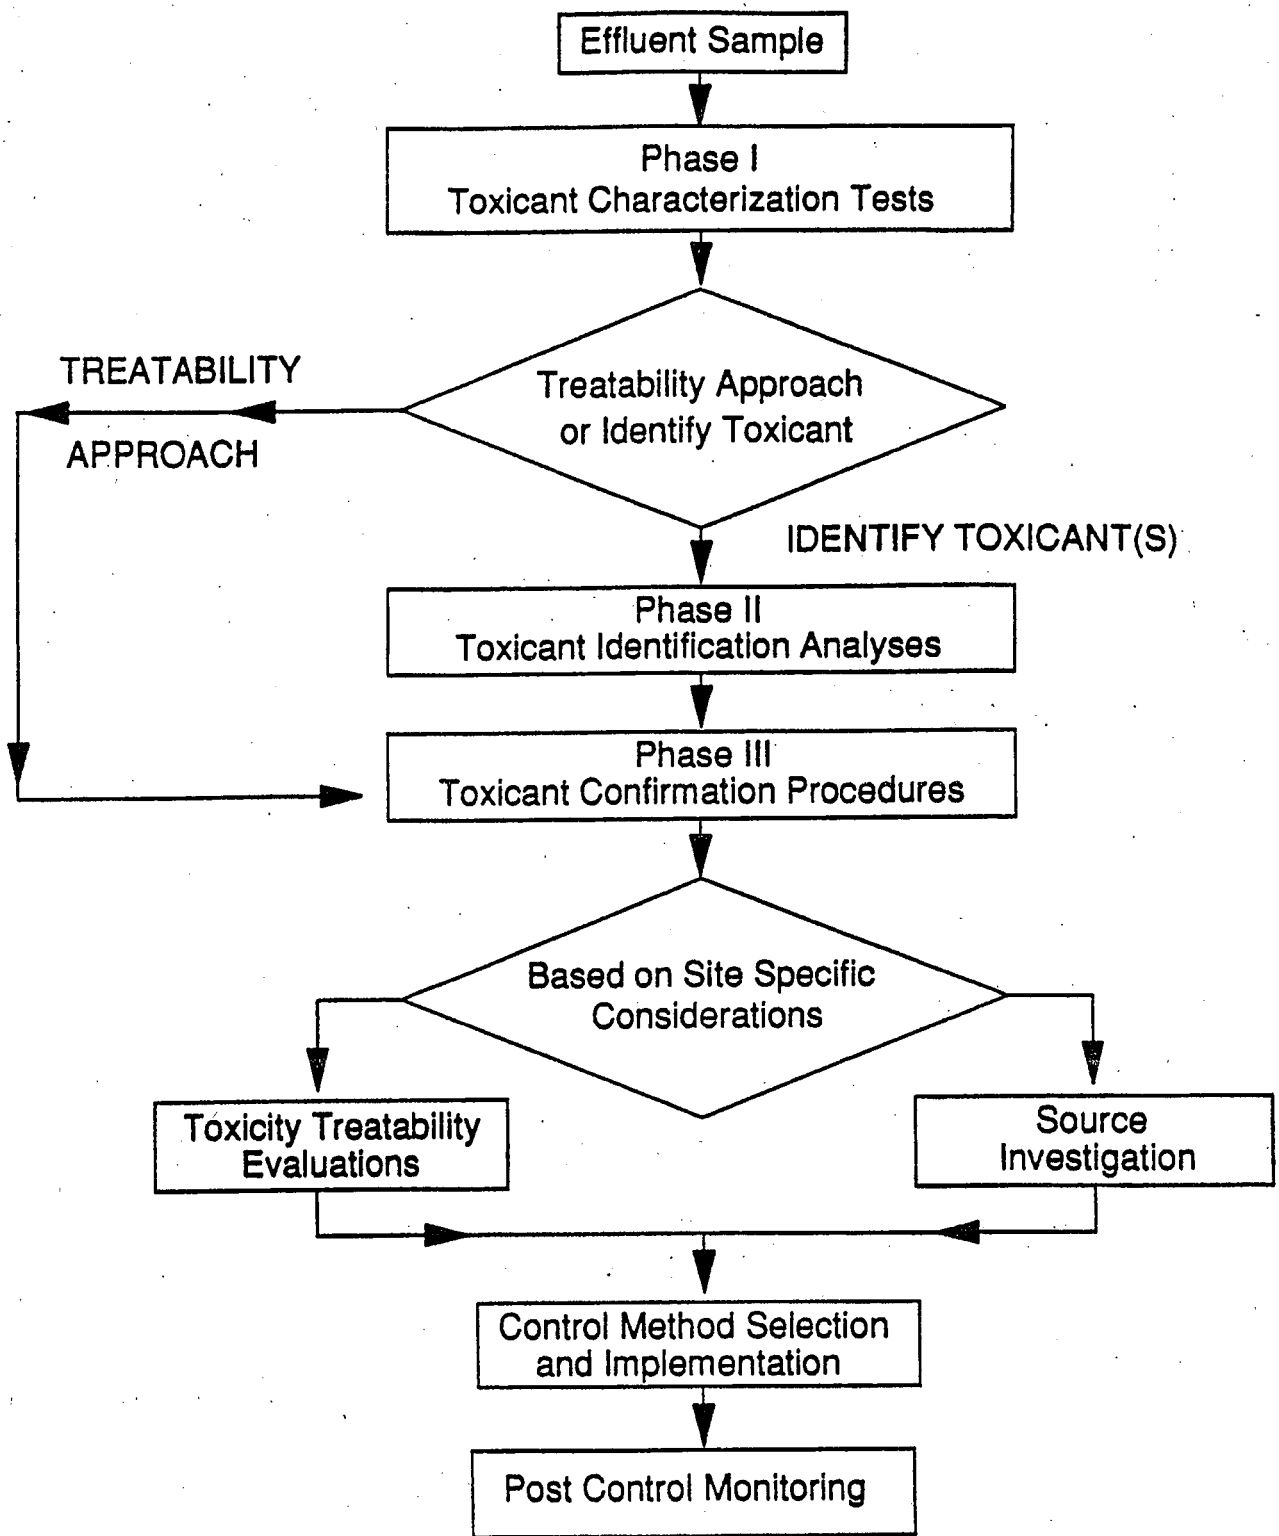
Effluent Sample

Phase I
Toxicant Characterization Tests

TREATABILITY

APPROACH

Treatability Approach or Identify Toxicant

IDENTIFY TOXICANT(S)

Phase II
Toxicant Identification Analyses

Phase III
Toxicant Confirmation Procedures

Based on Site Specific Considerations

Toxicity Treatability Evaluations

Source Investigation

Control Method Selection and Implementation

Post Control Monitoring